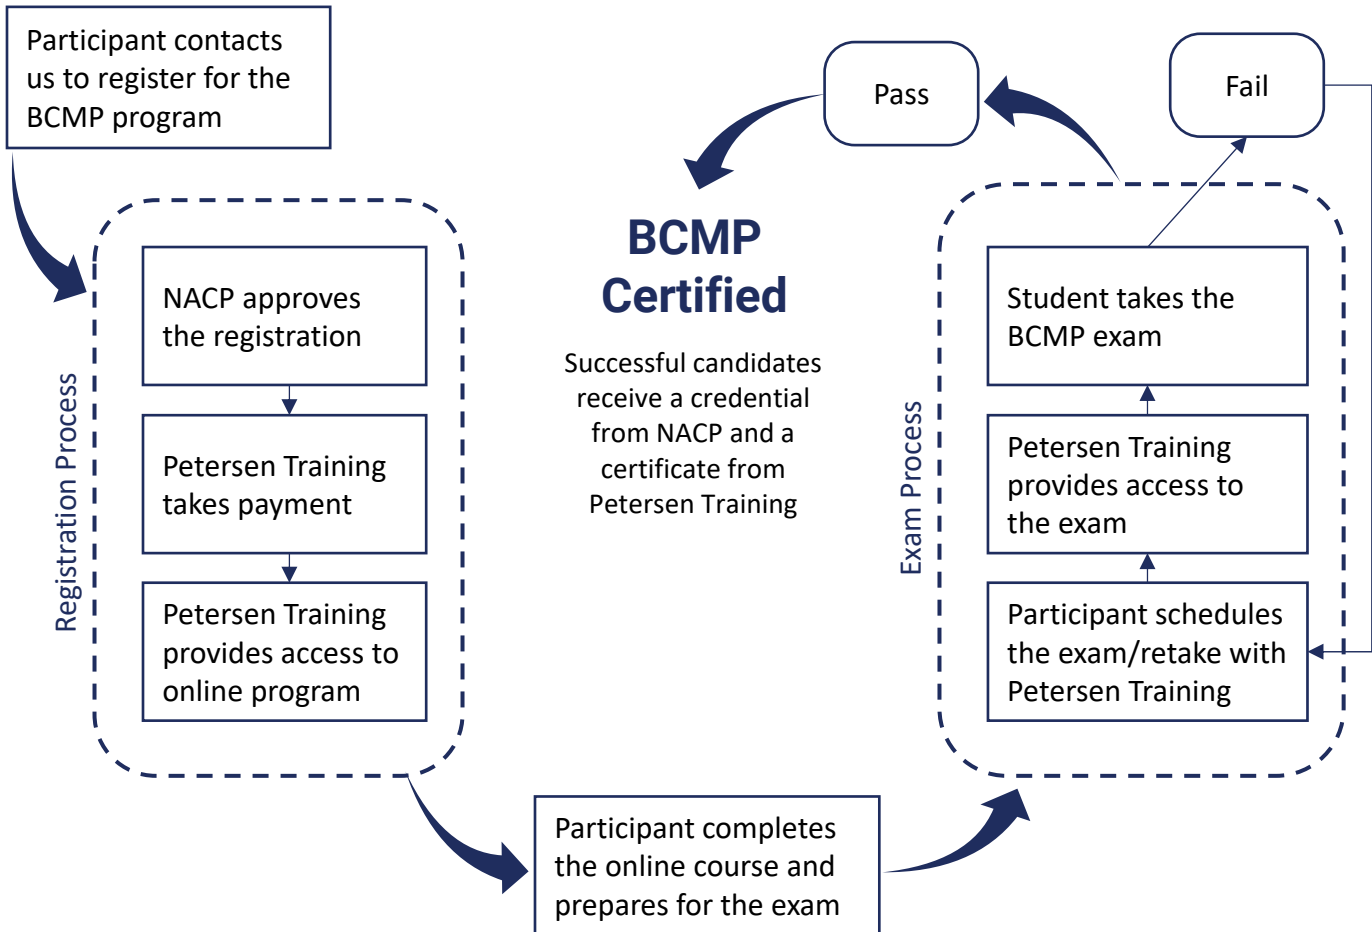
Participant contacts us to register for the BCMP program

Registration Process

NACP approves the registration

Petersen Training takes payment

Petersen Training provides access to online program

Participant completes the online course and prepares for the exam

Exam Process

Participant schedules the exam/retake with Petersen Training

Petersen Training provides access to the exam

Student takes the BCMP exam

Fail

Pass

BCMP Certified

Successful candidates receive a credential from NACP and a certificate from Petersen Training